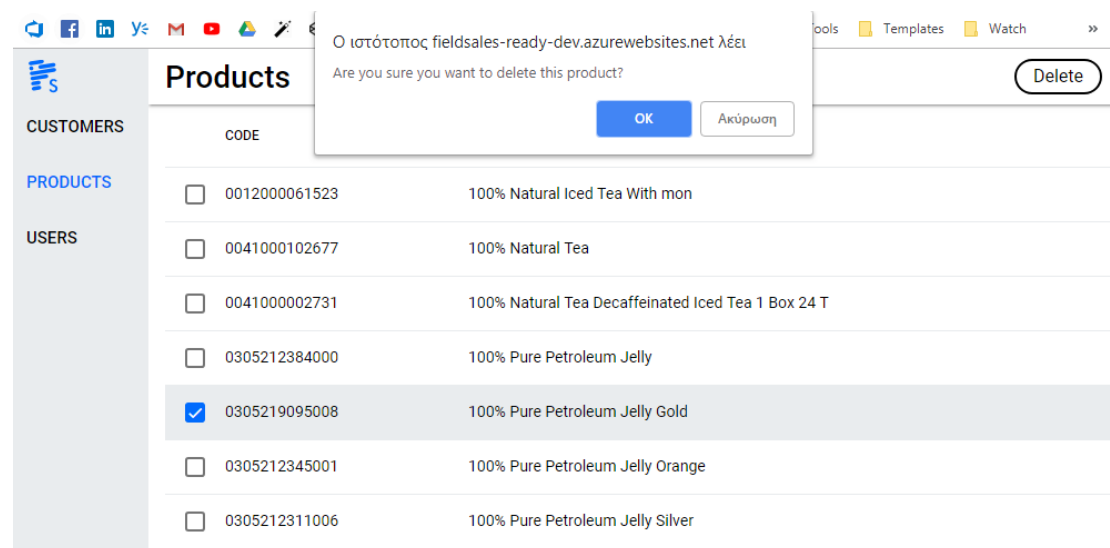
ools Templates Watch »

Ο ιστότοπος fieldsales-ready-dev.azurewebsites.net λέει
Are you sure you want to delete this product?
OK Ακύρωση

S

Products

Delete

CUSTOMERS
PRODUCTS
USERS

CODE

| | | |
|---|---|---|
| ☐ | 0012000061523 | 100% Natural Iced Tea With mon |
| ☐ | 0041000102677 | 100% Natural Tea |
| ☐ | 0041000002731 | 100% Natural Tea Decaffeinated Iced Tea 1 Box 24 T |
| ☐ | 0305212384000 | 100% Pure Petroleum Jelly |
| ☑ | 0305219095008 | 100% Pure Petroleum Jelly Gold |
| ☐ | 0305212345001 | 100% Pure Petroleum Jelly Orange |
| ☐ | 0305212311006 | 100% Pure Petroleum Jelly Silver |